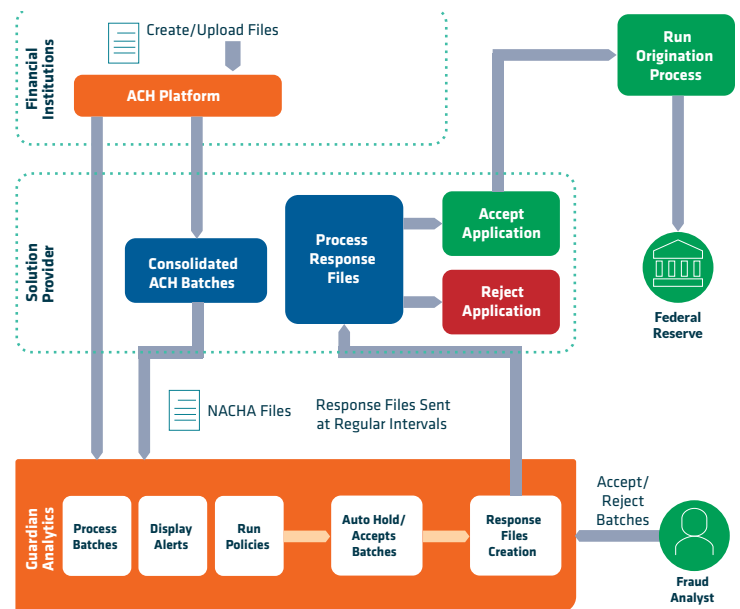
Financial Institutions

Create/Upload Files

ACH Platform

Run Origination Process

Solution Provider

Consolidated ACH Batches

Process Response Files

Accept Application

Reject Application

Federal Reserve

NACHA Files

Response Files Sent at Regular Intervals

Accept/ Reject Batches

Guardian Analytics

Process Batches

Display Alerts

Run Policies

Auto Hold/ Accepts Batches

Response Files Creation

Fraud Analyst